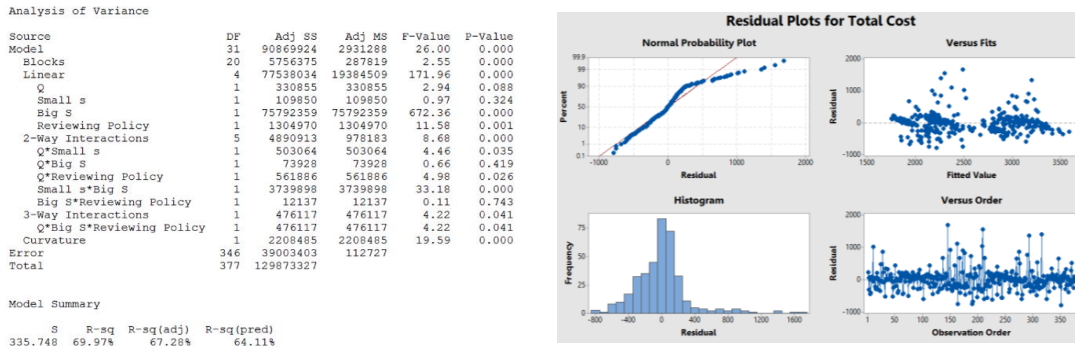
Analysis of Variance

| Source | DF | Adj SS | Adj MS | F-Value | P-Value |
|---|---|---|---|---|---|
| Model | 31 | 90869924 | 2931288 | 26.00 | 0.000 |
| Blocks | 20 | 5756375 | 287819 | 2.55 | 0.000 |
| Linear | 4 | 77538034 | 19384509 | 171.96 | 0.000 |
| Q | 1 | 330855 | 330855 | 2.94 | 0.088 |
| Small s | 1 | 109850 | 109850 | 0.97 | 0.324 |
| Big S | 1 | 75792359 | 75792359 | 672.36 | 0.000 |
| Reviewing Policy | 1 | 1304970 | 1304970 | 11.58 | 0.001 |
| 2-Way Interactions | 5 | 4890913 | 978183 | 8.68 | 0.000 |
| Q*Small s | 1 | 503064 | 503064 | 4.46 | 0.035 |
| Q*Big S | 1 | 73928 | 73928 | 0.66 | 0.419 |
| Q*Reviewing Policy | 1 | 561886 | 561886 | 4.98 | 0.026 |
| Small s*Big S | 1 | 3739898 | 3739898 | 33.18 | 0.000 |
| Big S*Reviewing Policy | 1 | 12137 | 12137 | 0.11 | 0.743 |
| 3-Way Interactions | 1 | 476117 | 476117 | 4.22 | 0.041 |
| Q*Big S*Reviewing Policy | 1 | 476117 | 476117 | 4.22 | 0.041 |
| Curvature | 1 | 2208485 | 2208485 | 19.59 | 0.000 |
| Error | 346 | 39003403 | 112727 | | |
| Total | 377 | 129873327 | | | |

Model Summary

| S | R-sq | R-sq(adj) | R-sq(pred) |
|---|---|---|---|
| 335.748 | 69.97% | 67.28% | 64.11% |

Residual Plots for Total Cost

Normal Probability Plot
Percent
99.9 99 90 50 10 1 0.1
-1000 0 1000 2000
Residual

Versus Fits
Residual
2000 1000 0 -1000
1500 2000 2500 3000 3500
Fitted Value

Histogram
Frequency
-800 -400 0 400 800 1200 1600
Residual

Versus Order
Residual
2000 1000 0 -1000
1 50 100 150 200 250 300 350
Observation Order